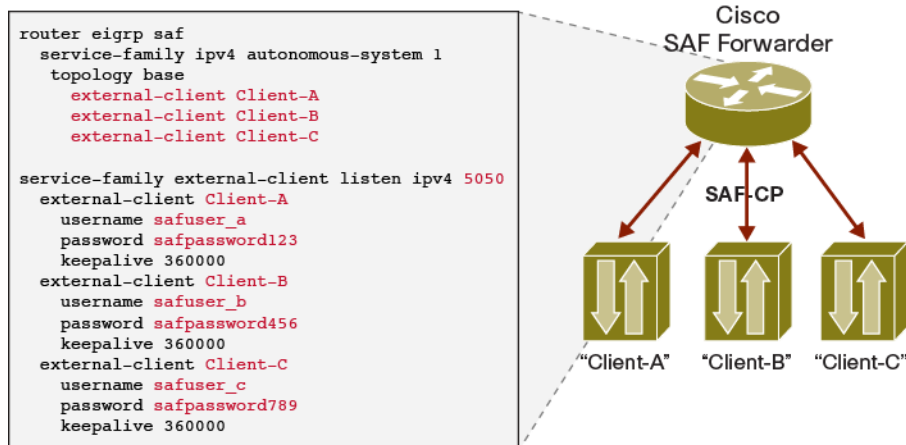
router eigrp saf
  service-family ipv4 autonomous-system 1
   topology base
     external-client Client-A
     external-client Client-B
     external-client Client-C

service-family external-client listen ipv4 5050
  external-client Client-A
    username safuser_a
    password safpassword123
    keepalive 360000
  external-client Client-B
    username safuser_b
    password safpassword456
    keepalive 360000
  external-client Client-C
    username safuser_c
    password safpassword789
    keepalive 360000

Cisco
SAF Forwarder

SAF-CP

"Client-A"
"Client-B"
"Client-C"